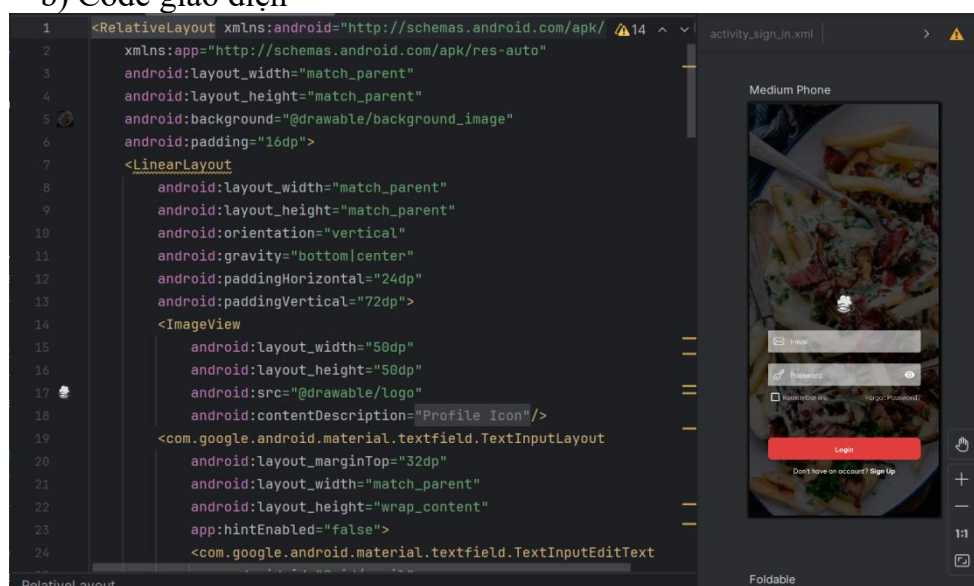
b) Code giao diện

1 <RelativeLayout xmlns:android="http://schemas.android.com/apk/ ⚠14 ^ v
2 xmlns:app="http://schemas.android.com/apk/res-auto"
3 android:layout_width="match_parent"
4 android:layout_height="match_parent"
5 android:background="@drawable/background_image"
6 android:padding="16dp">
7 <LinearLayout
8 android:layout_width="match_parent"
9 android:layout_height="match_parent"
10 android:orientation="vertical"
11 android:gravity="bottom|center"
12 android:paddingHorizontal="24dp"
13 android:paddingVertical="72dp">
14 <ImageView
15 android:layout_width="50dp"
16 android:layout_height="50dp"
17 android:src="@drawable/logo"
18 android:contentDescription="Profile Icon"/>
19 <com.google.android.material.textfield.TextInputLayout
20 android:layout_marginTop="32dp"
21 android:layout_width="match_parent"
22 android:layout_height="wrap_content"
23 app:hintEnabled="false">
24 <com.google.android.material.textfield.TextInputEditText

RelativeLayout

activity_sign_in.xml

Medium Phone

Email

Password

Remember me

Forgot Password?

Login

Don't have an account? Sign Up

1:1

Foldable